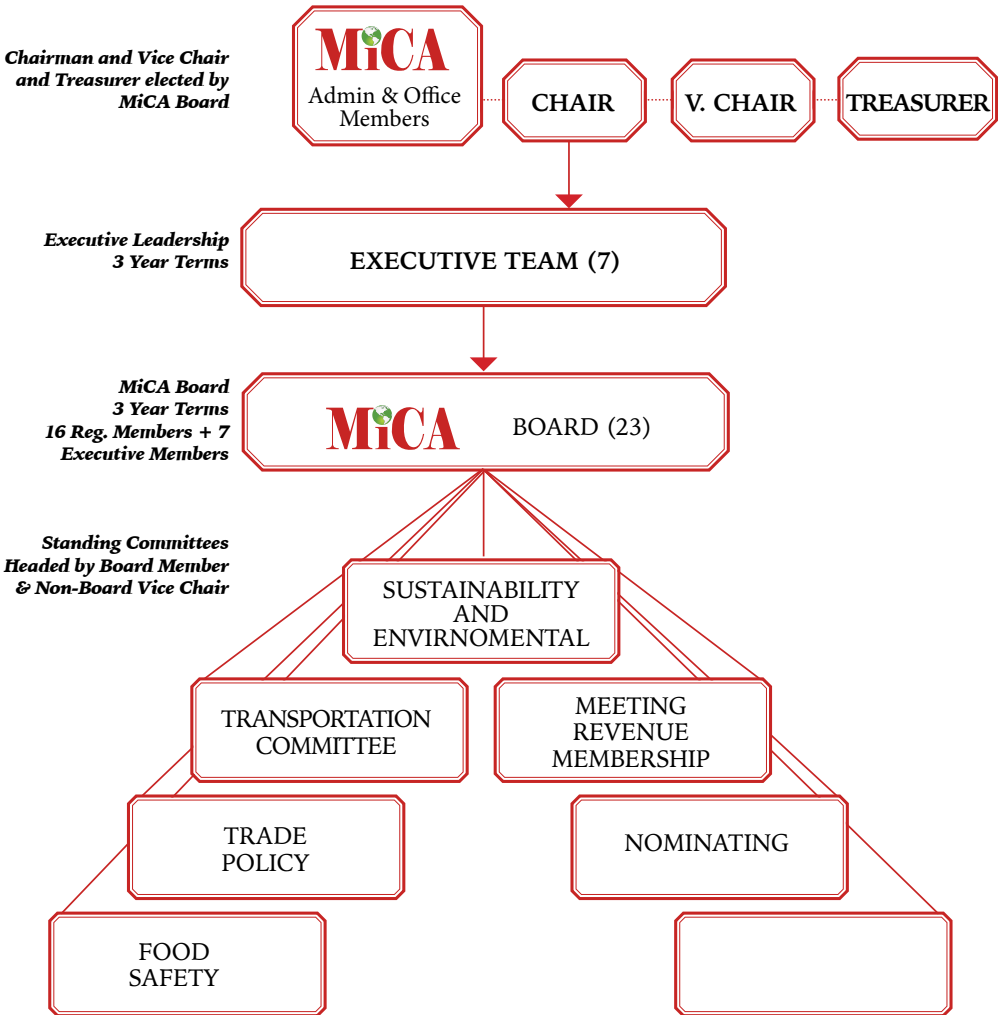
Chairman and Vice Chair and Treasurer elected by MiCA Board

MiCA
Admin & Office Members

CHAIR

V. CHAIR

TREASURER

Executive Leadership
3 Year Terms

EXECUTIVE TEAM (7)

MiCA Board
3 Year Terms
16 Reg. Members + 7 Executive Members

MiCA BOARD (23)

Standing Committees
Headed by Board Member & Non-Board Vice Chair

SUSTAINABILITY AND ENVIRNOMENTAL

TRANSPORTATION COMMITTEE

MEETING REVENUE MEMBERSHIP

TRADE POLICY

NOMINATING

FOOD SAFETY